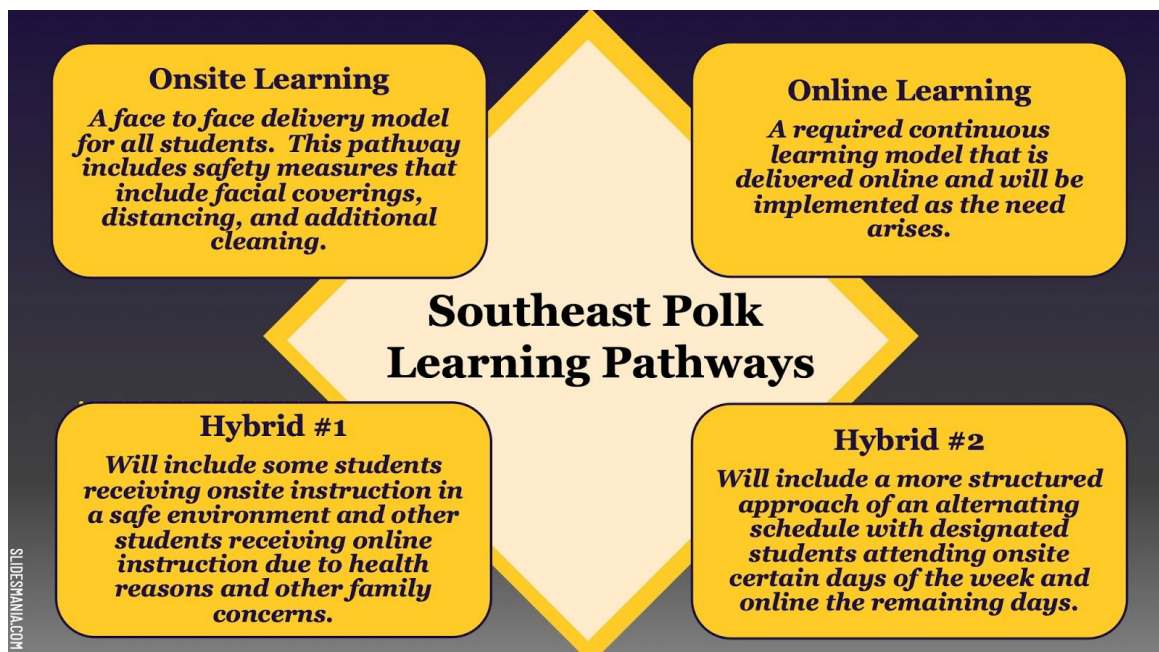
Onsite Learning

A face to face delivery model for all students. This pathway includes safety measures that include facial coverings, distancing, and additional cleaning.

Online Learning

A required continuous learning model that is delivered online and will be implemented as the need arises.

Southeast Polk Learning Pathways

Hybrid #1

Will include some students receiving onsite instruction in a safe environment and other students receiving online instruction due to health reasons and other family concerns.

Hybrid #2

Will include a more structured approach of an alternating schedule with designated students attending onsite certain days of the week and online the remaining days.

SLIDESMANIA.COM